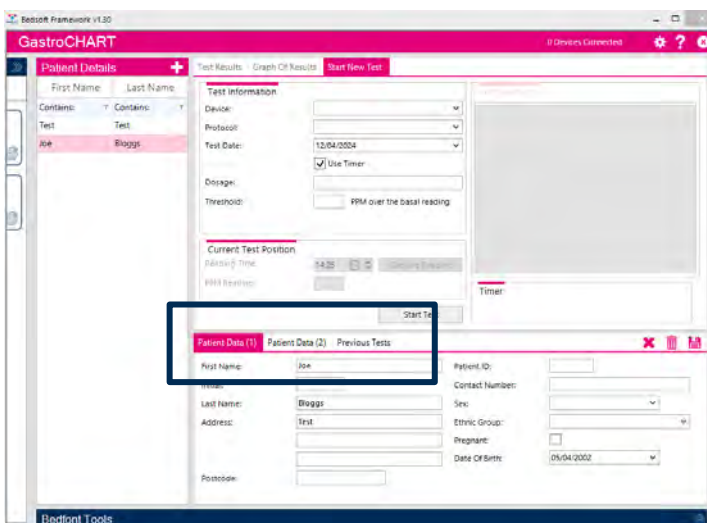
Bedsoft Framework V1.30

GastroCHART

0 Devices Connected

Patient Details

First Name | Last Name
Contains: | Contains:
Test | Test
Joe | Bloggs

Test Results | Graph Of Results | Start New Test

Test Information

Device:

Protocol:

Test Date: 12/04/2024

Use Timer

Dosage:

Threshold: PPM over the basal reading

Current Test Position

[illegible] Time: 14:20 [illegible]

PPM Reading:

Timer:

Start Te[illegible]

Patient Data (1) | Patient Data (2) | Previous Tests

First Name: Joe

Initials:

Last Name: Bloggs

Address: Test

Postcode:

Patient ID:

Contact Number:

Sex:

Ethnic Group:

Pregnant:

Date Of Birth: 09/04/2002

Bedfont Tools